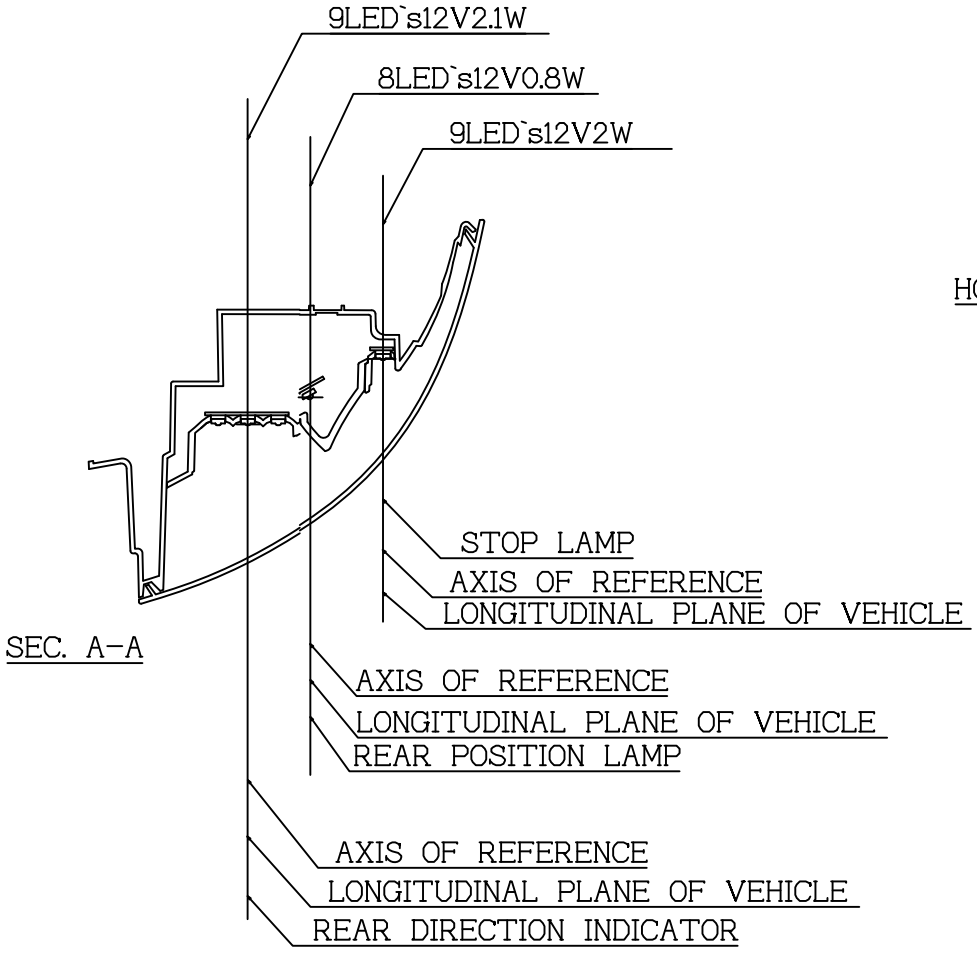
9LED`s12V2.1W

8LED`s12V0.8W

9LED`s12V2W

HC

STOP LAMP
AXIS OF REFERENCE
LONGITUDINAL PLANE OF VEHICLE

SEC. A-A

AXIS OF REFERENCE
LONGITUDINAL PLANE OF VEHICLE
REAR POSITION LAMP

AXIS OF REFERENCE
LONGITUDINAL PLANE OF VEHICLE
REAR DIRECTION INDICATOR